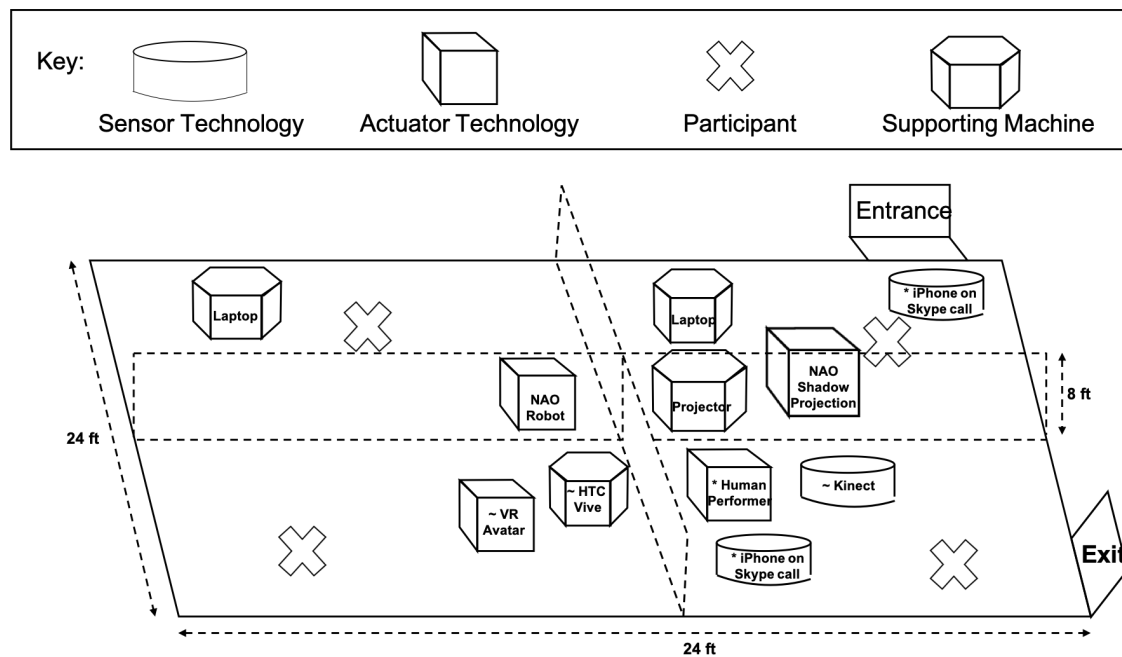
Key:

Sensor Technology

Actuator Technology

Participant

Supporting Machine

Entrance

Laptop

Laptop

* iPhone on Skype call

NAO Robot

Projector

NAO Shadow Projection

8 ft

24 ft

~ VR Avatar

~ HTC Vive

* Human Performer

~ Kinect

* iPhone on Skype call

Exit

24 ft